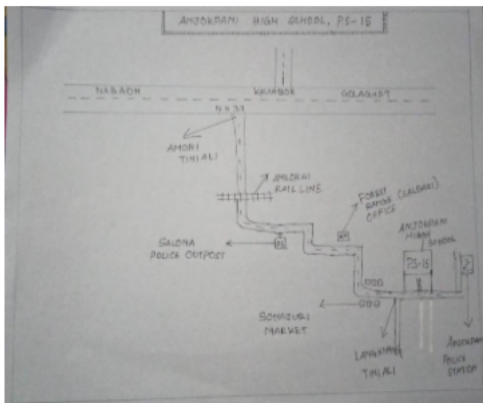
AMJORPANI HIGH SCHOOL, PS-15

NAGAON
KALIABOR
GOLAGHAT
NH 37
AMORI TINIALI
SALONA RAIL LINE
FOREST RANGE OFFICE (SALONA)
SALONA POLICE OUTPOST
AMJORPANI HIGH SCHOOL
PS-15
SONAPURI MARKET
LANGTHANG TINIALI
AMJORPANI POLICE STATION